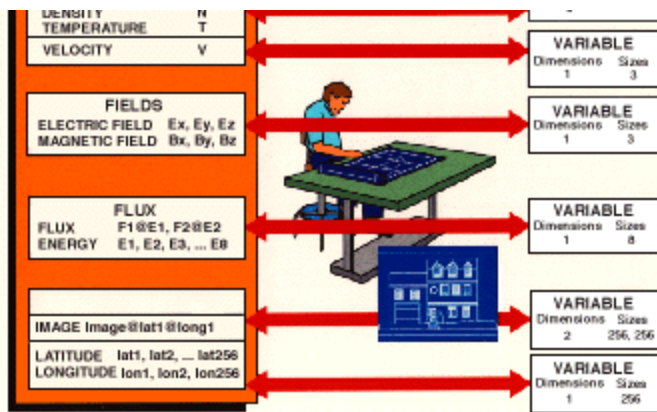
DENSITY N
TEMPERATURE T
VELOCITY V

VARIABLE
Dimensions 1
Sizes 3

FIELDS
ELECTRIC FIELD Ex, Ey, Ez
MAGNETIC FIELD Bx, By, Bz

VARIABLE
Dimensions 1
Sizes 3

FLUX
FLUX F1@E1, F2@E2
ENERGY E1, E2, E3, ... E8

VARIABLE
Dimensions 1
Sizes 8

IMAGE Image@lat1@long1

VARIABLE
Dimensions 2
Sizes 256, 256

LATITUDE lat1, lat2, ... lat256
LONGITUDE lon1, lon2, lon256

VARIABLE
Dimensions 1
Sizes 256